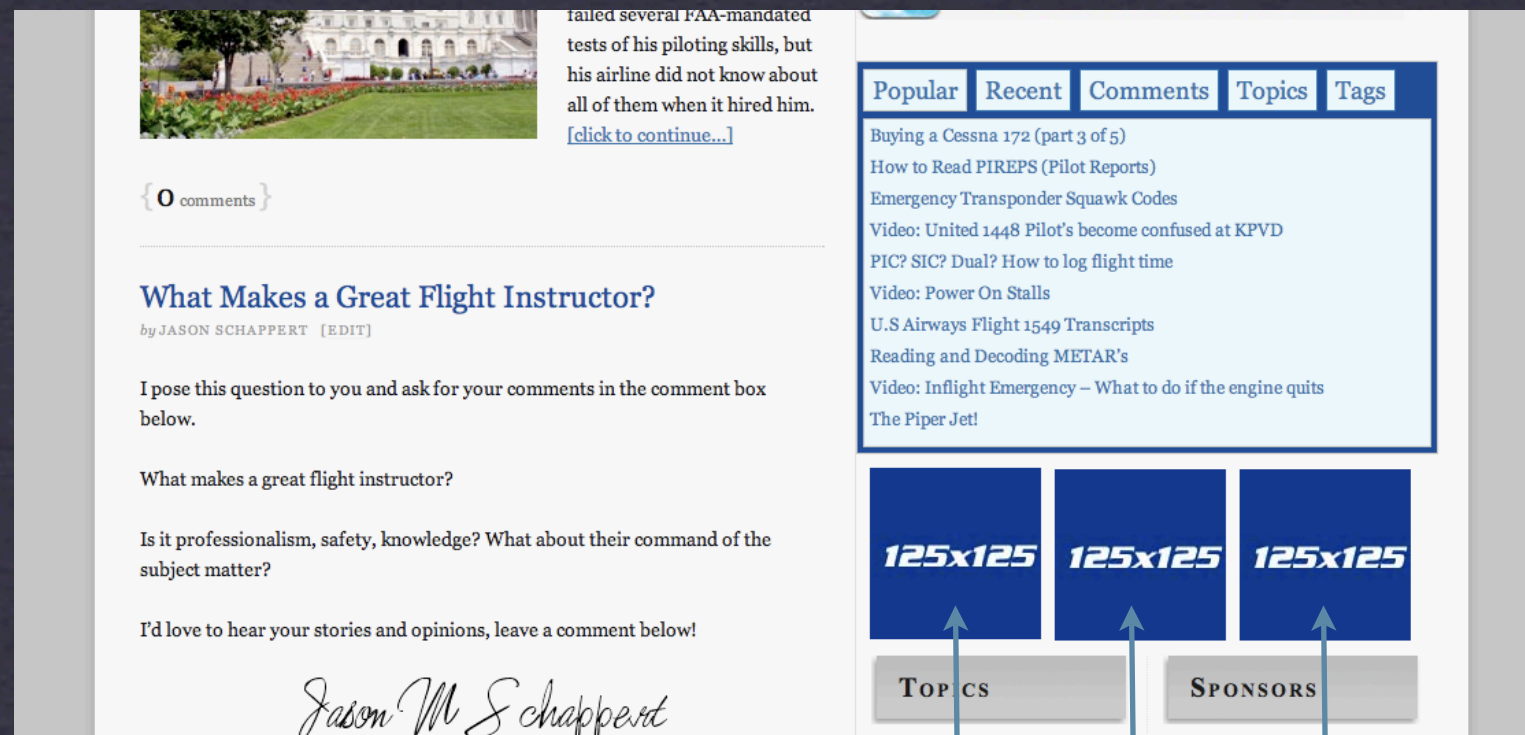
failed several FAA-mandated tests of his piloting skills, but his airline did not know about all of them when it hired him. [click to continue…]

{ 0 comments }

What Makes a Great Flight Instructor?

by JASON SCHAPPERT [EDIT]

I pose this question to you and ask for your comments in the comment box below.

What makes a great flight instructor?

Is it professionalism, safety, knowledge? What about their command of the subject matter?

I'd love to hear your stories and opinions, leave a comment below!

Jason M Schappert

Popular Recent Comments Topics Tags

Buying a Cessna 172 (part 3 of 5)
How to Read PIREPS (Pilot Reports)
Emergency Transponder Squawk Codes
Video: United 1448 Pilot's become confused at KPVD
PIC? SIC? Dual? How to log flight time
Video: Power On Stalls
U.S Airways Flight 1549 Transcripts
Reading and Decoding METAR's
Video: Inflight Emergency – What to do if the engine quits
The Piper Jet!

125x125 125x125 125x125

TOPICS

SPONSORS